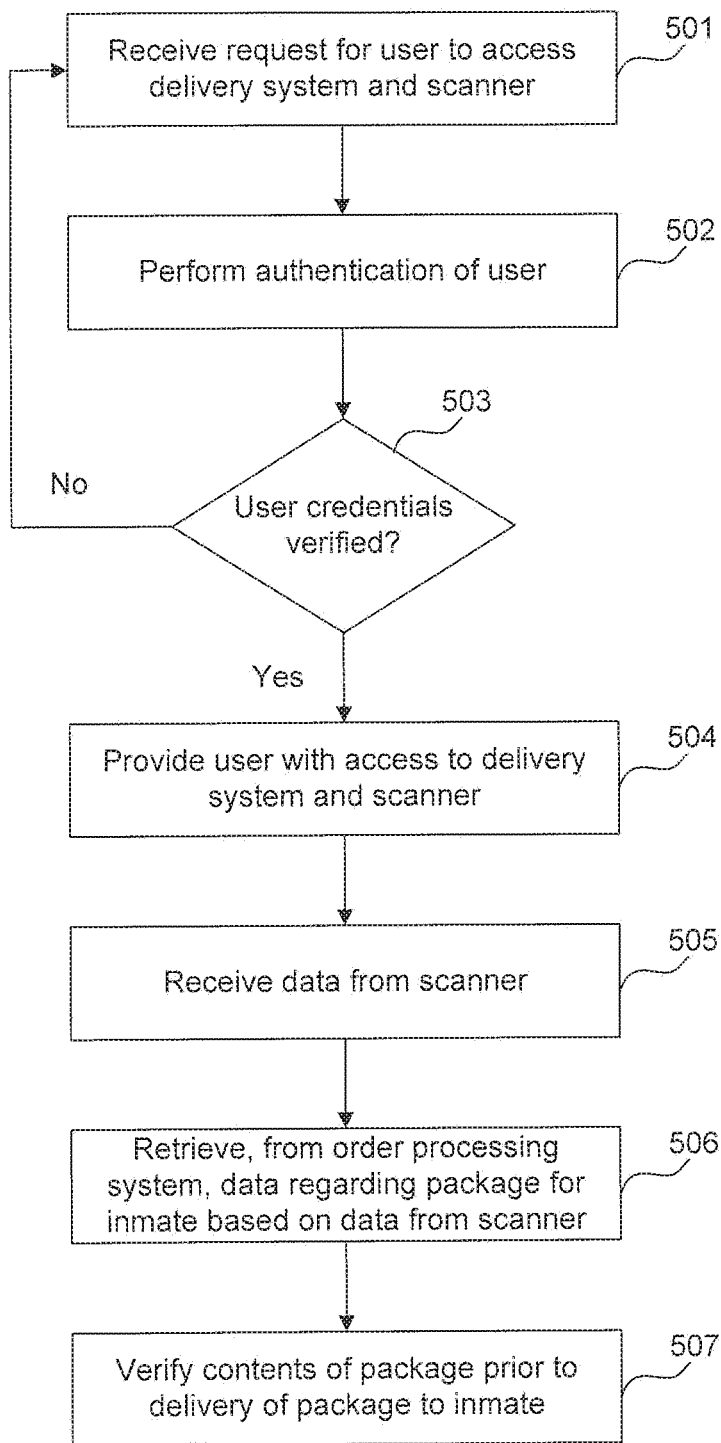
Receive request for user to access delivery system and scanner

501

Perform authentication of user

502

503

No

User credentials verified?

Yes

Provide user with access to delivery system and scanner

504

Receive data from scanner

505

Retrieve, from order processing system, data regarding package for inmate based on data from scanner

506

Verify contents of package prior to delivery of package to inmate

507